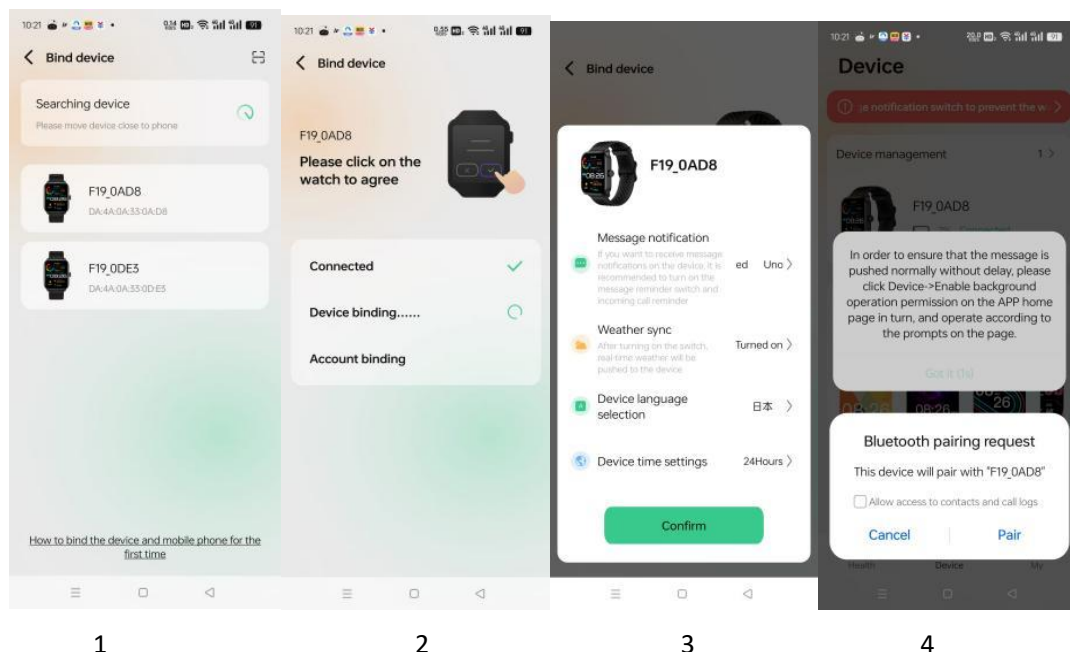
10:21

Bind device

Searching device

Please move device close to phone

F19_0AD8

DA:4A:0A:33:0A:D8

F19_0DE3

DA:4A:0A:33:0D:E3

How to bind the device and mobile phone for the first time

10:21

Bind device

F19_0AD8

Please click on the watch to agree

Connected

Device binding......

Account binding

Bind device

F19_0AD8

Message notification

If you want to receive message notifications on the device, it is recommended to turn on the message reminder switch and incoming call reminder

ed Unc

Weather sync

After turning on the switch, real-time weather will be pushed to the device

Turned on

Device language selection

日本

Device time settings

24Hours

Confirm

10:21

Device

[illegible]e notification switch to prevent the w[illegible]

Device management

F19_0AD8

In order to ensure that the message is pushed normally without delay, please click Device->Enable background operation permission on the APP home page in turn, and operate according to the prompts on the page.

Got it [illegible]

Bluetooth pairing request

This device will pair with "F19_0AD8"

Allow access to contacts and call logs

Cancel

Pair

Health Device My

1

2

3

4